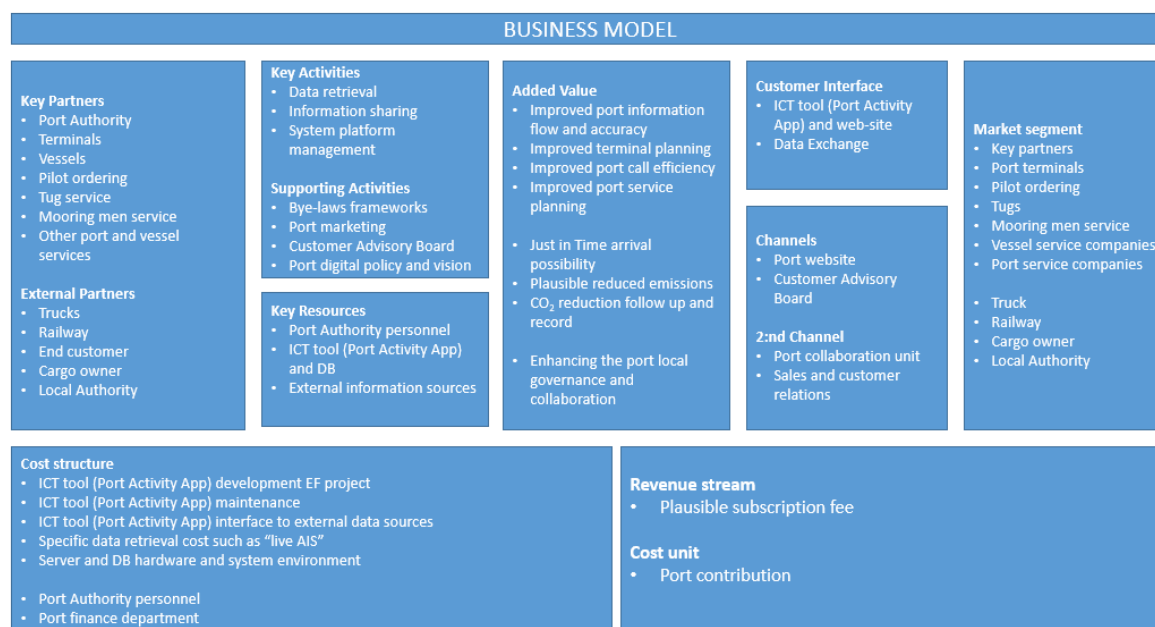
BUSINESS MODEL

Key Partners
• Port Authority
• Terminals
• Vessels
• Pilot ordering
• Tug service
• Mooring men service
• Other port and vessel services

External Partners
• Trucks
• Railway
• End customer
• Cargo owner
• Local Authority

Key Activities
• Data retrieval
• Information sharing
• System platform management

Supporting Activities
• Bye-laws frameworks
• Port marketing
• Customer Advisory Board
• Port digital policy and vision

Key Resources
• Port Authority personnel
• ICT tool (Port Activity App) and DB
• External information sources

Added Value
• Improved port information flow and accuracy
• Improved terminal planning
• Improved port call efficiency
• Improved port service planning

• Just in Time arrival possibility
• Plausible reduced emissions
• $CO_2$ reduction follow up and record

• Enhancing the port local governance and collaboration

Customer Interface
• ICT tool (Port Activity App) and web-site
• Data Exchange

Channels
• Port website
• Customer Advisory Board

2:nd Channel
• Port collaboration unit
• Sales and customer relations

Market segment
• Key partners
• Port terminals
• Pilot ordering
• Tugs
• Mooring men service
• Vessel service companies
• Port service companies

• Truck
• Railway
• Cargo owner
• Local Authority

Cost structure
• ICT tool (Port Activity App) development EF project
• ICT tool (Port Activity App) maintenance
• ICT tool (Port Activity App) interface to external data sources
• Specific data retrieval cost such as "live AIS"
• Server and DB hardware and system environment

• Port Authority personnel
• Port finance department

Revenue stream
• Plausible subscription fee

Cost unit
• Port contribution